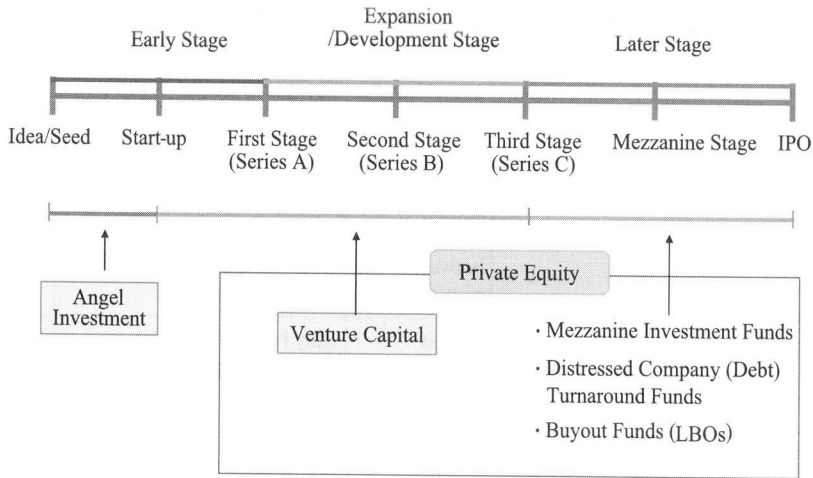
Early Stage

Expansion /Development Stage

Later Stage

Idea/Seed

Start-up

First Stage (Series A)

Second Stage (Series B)

Third Stage (Series C)

Mezzanine Stage

IPO

Angel Investment

Private Equity

Venture Capital

· Mezzanine Investment Funds

· Distressed Company (Debt) Turnaround Funds

· Buyout Funds (LBOs)